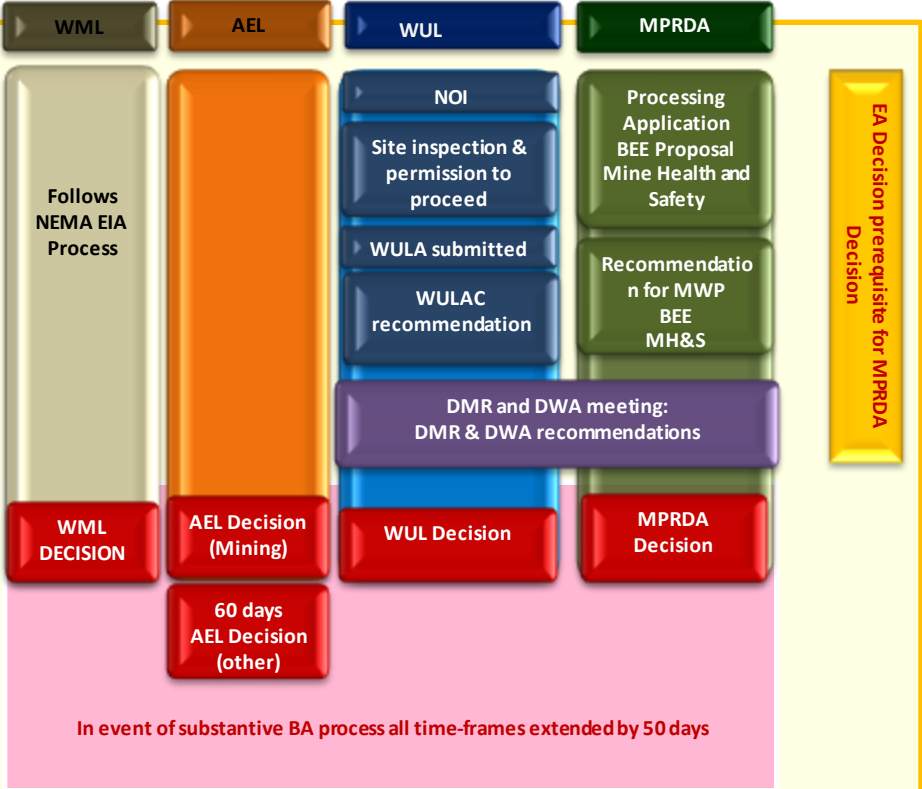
WML

AEL

WUL

MPRDA

Follows NEMA EIA Process

NOI

Site inspection & permission to proceed

WULA submitted

WULAC recommendation

Processing Application BEE Proposal Mine Health and Safety

Recommendatio n for MWP BEE MH&S

EA Decision prerequisite for MPRDA Decision

DMR and DWA meeting: DMR & DWA recommendations

WML DECISION

AEL Decision (Mining)

WUL Decision

MPRDA Decision

60 days AEL Decision (other)

In event of substantive BA process all time-frames extended by 50 days